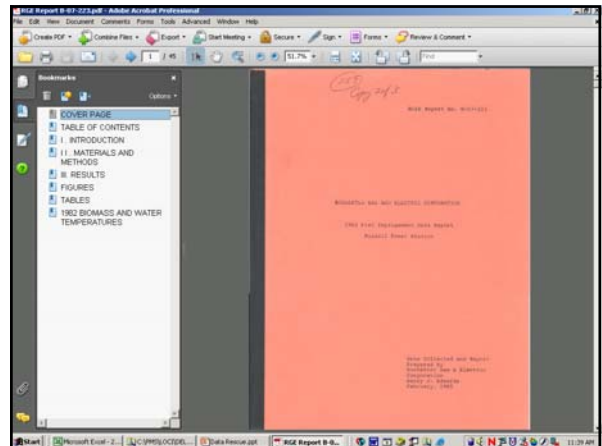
RGE Report 8-07-223.pdf - Adobe Acrobat Professional

File Edit View Document Comments Forms Tools Advanced Window Help

Create PDF · Combine Files · Export · Start Meeting · Secure · Sign · Forms · Review & Comment ·

1 / 45

51.7%

Find

Bookmarks

Options

COVER PAGE

TABLE OF CONTENTS

I. INTRODUCTION

II. MATERIALS AND METHODS

III. RESULTS

FIGURES

TABLES

1982 BIOMASS AND WATER TEMPERATURES

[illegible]

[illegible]

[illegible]

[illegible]

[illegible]

Start | Microsoft Excel - 2... | C:\PMS\OCT\DEL... | Data Rescue.ppt | RGE Report 8-0... | 11:29 AM